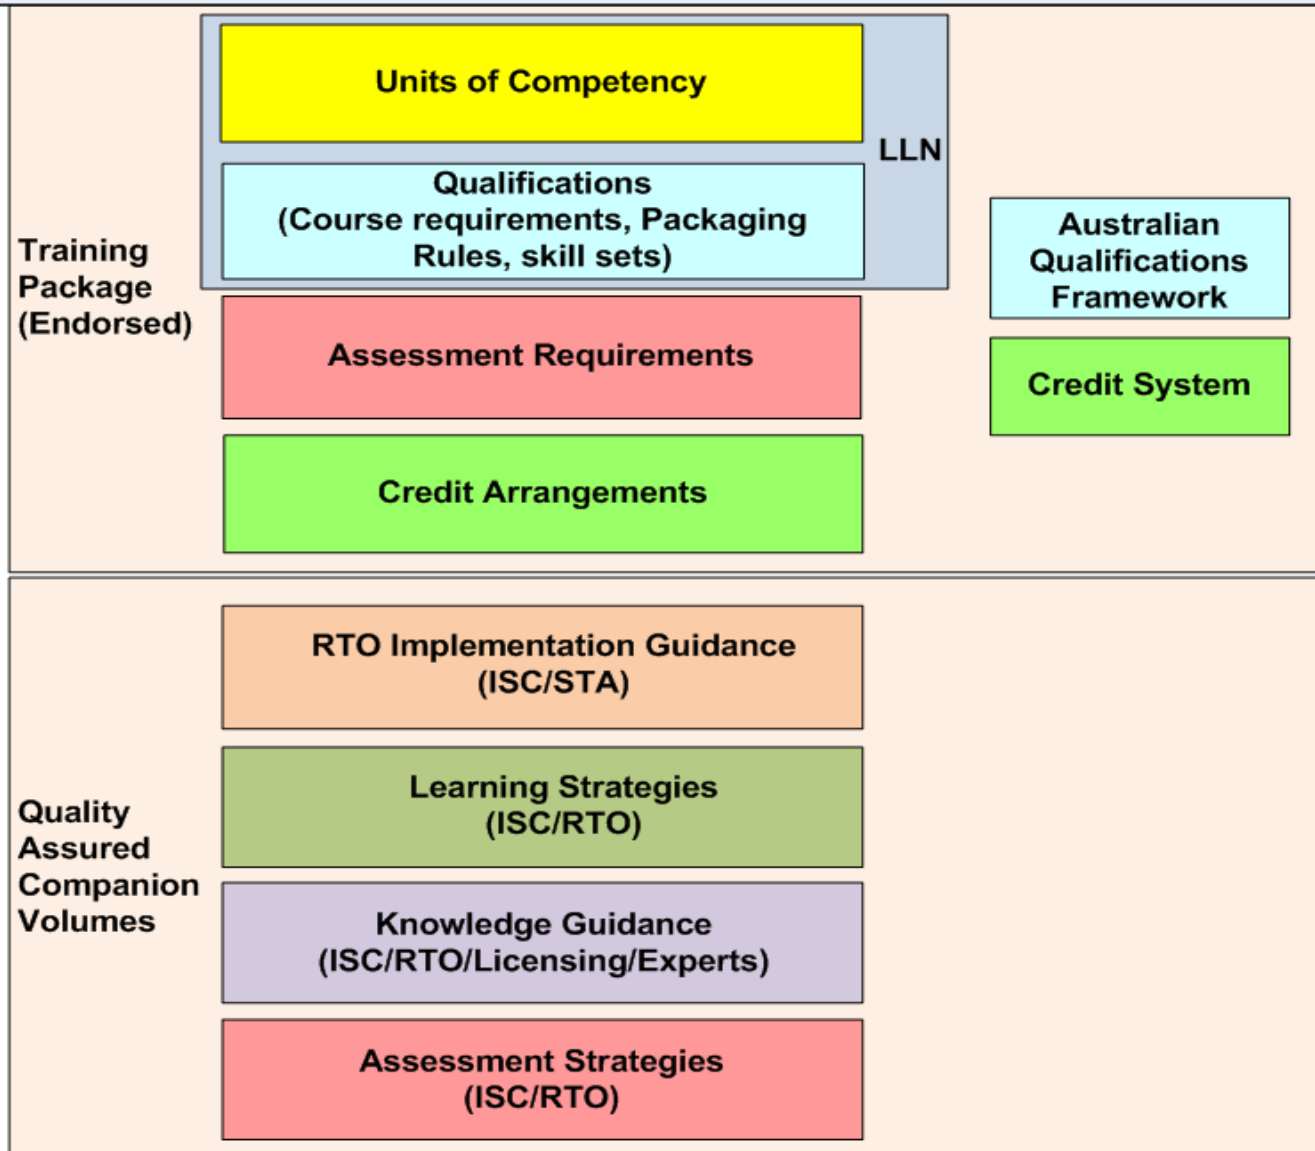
Training Package (Endorsed)

Units of Competency

Qualifications (Course requirements, Packaging Rules, skill sets)

LLN

Assessment Requirements

Credit Arrangements

Australian Qualifications Framework

Credit System

Quality Assured Companion Volumes

RTO Implementation Guidance (ISC/STA)

Learning Strategies (ISC/RTO)

Knowledge Guidance (ISC/RTO/Licensing/Experts)

Assessment Strategies (ISC/RTO)